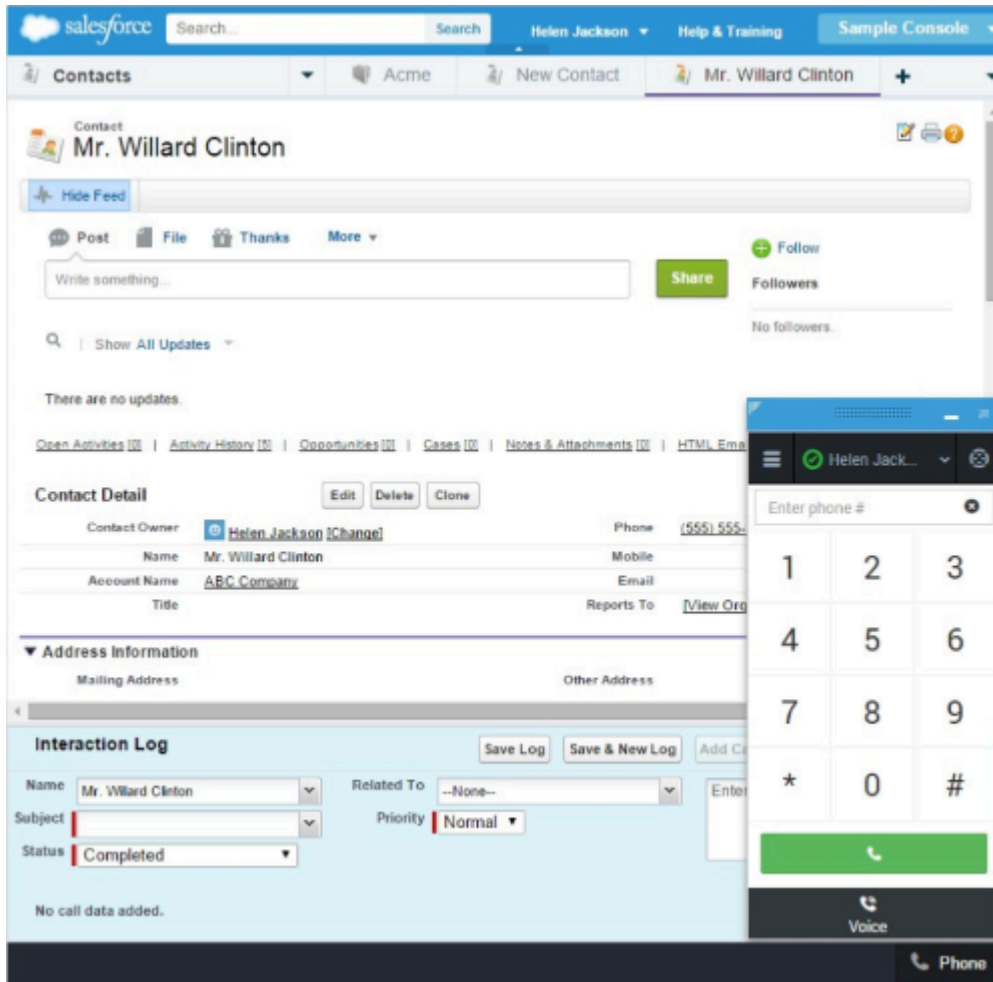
salesforce Search... Search Helen Jackson ▼ Help & Training Sample Console ▼

Contacts ▼ Acme New Contact Mr. Willard Clinton +

Contact
Mr. Willard Clinton

Hide Feed

Post File Thanks More ▼

Write something...

Share

Follow
Followers
No followers.

Show All Updates

There are no updates.

Open Activities [0] | Activity History [5] | Opportunities [0] | Cases [0] | Notes & Attachments [0] | HTML Ema

Contact Detail Edit Delete Clone

| | | | |
|---|---|---|---|
| Contact Owner | Helen Jackson [Change] | Phone | (555) 555- |
| Name | Mr. Willard Clinton | Mobile | |
| Account Name | ABC Company | Email | |
| Title | | Reports To | [View Org |

▼ Address Information
Mailing Address Other Address

Interaction Log Save Log Save & New Log Add Ca

Name Mr. Willard Clinton Related To --None--
Subject Priority Normal ▼
Status Completed ▼

Enter

No call data added.

Helen Jack...

Enter phone #

1 2 3
4 5 6
7 8 9
* 0 #

Voice

Phone